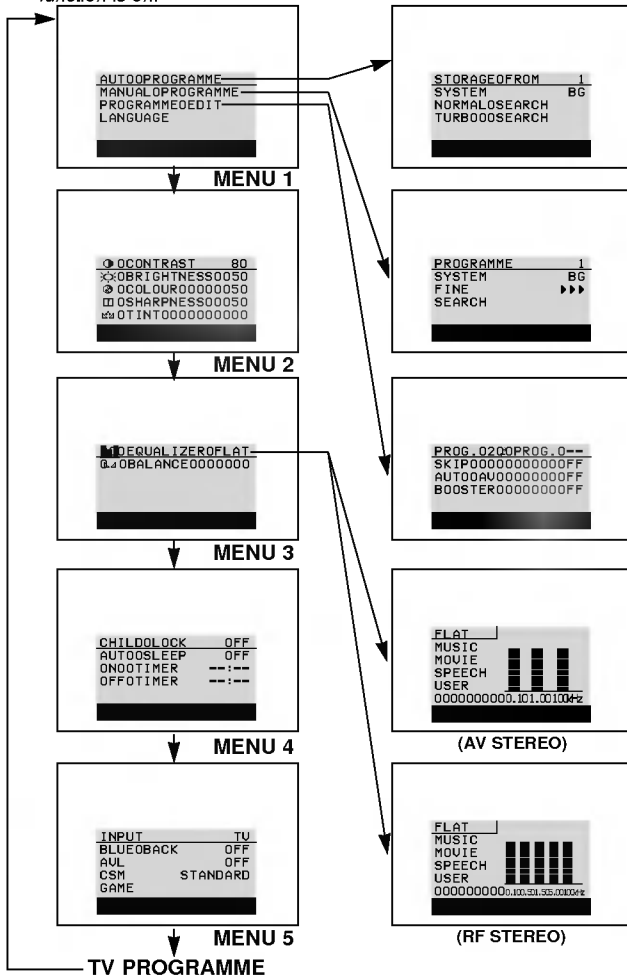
function is off

AUTOOPROGRAMME
MANUALOPROGRAMME
PROGRAMMEOEDIT
LANGUAGE

MENU 1

OCONTRAST 80
OBRIGHTNESS0050
OCOLOUR00000050
OSHARPNESS0050
OTINT0000000000

MENU 2

DEQUALIZEROFLAT
OBALANCE0000000

MENU 3

CHILDOLOCK OFF
AUTOOSLEEP OFF
ONOOTIMER --:--
OFFOTIMER --:--

MENU 4

INPUT TV
BLUEOBACK OFF
AVL OFF
CSM STANDARD
GAME

MENU 5

TV PROGRAMME

STORAGEOFROM 1
SYSTEM BG
NORMALOSEARCH
TURBOOOSEARCH

PROGRAMME 1
SYSTEM BG
FINE ▸▸▸
SEARCH

PROG.02OOPROG.0--
SKIP0000000000OFF
AUTOOAV00000000FF
BOOSTER000000OFF

FLAT
MUSIC
MOVIE
SPEECH
USER
000000000.1 01.0 010kHz

(AV STEREO)

FLAT
MUSIC
MOVIE
SPEECH
USER
0000000000.1 0.5 1.5 5.0 10kHz

(RF STEREO)